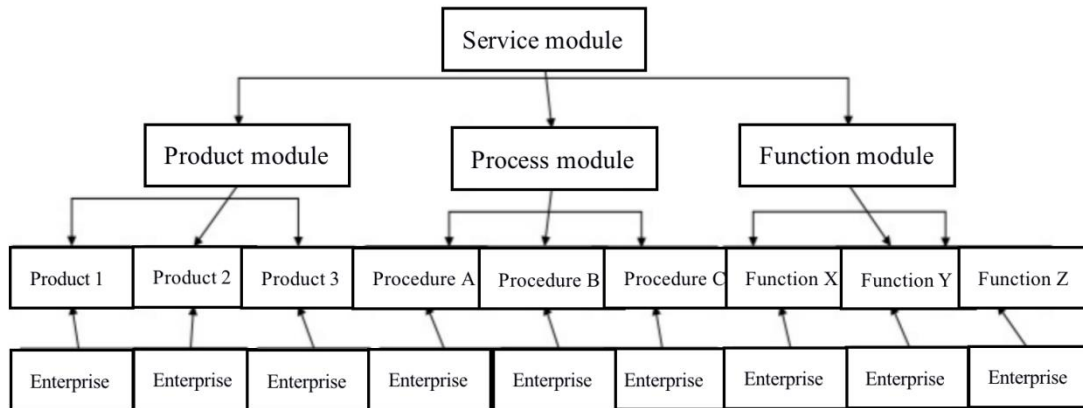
Service module

Product module

Process module

Function module

Product 1

Product 2

Product 3

Procedure A

Procedure B

Procedure C

Function X

Function Y

Function Z

Enterprise

Enterprise

Enterprise

Enterprise

Enterprise

Enterprise

Enterprise

Enterprise

Enterprise